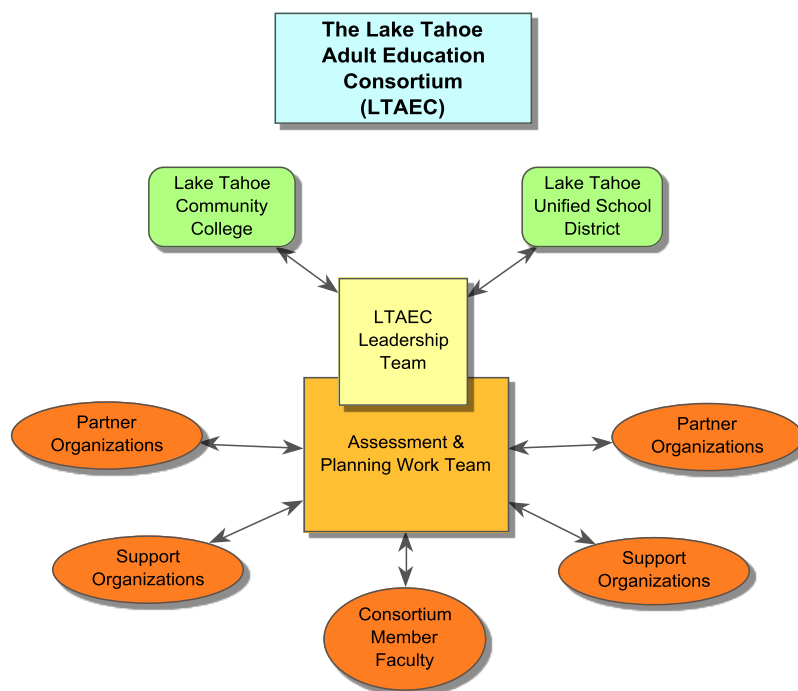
The Lake Tahoe Adult Education Consortium (LTAEC)

Lake Tahoe Community College

Lake Tahoe Unified School District

LTAEC Leadership Team

Partner Organizations

Assessment & Planning Work Team

Partner Organizations

Support Organizations

Support Organizations

Consortium Member Faculty